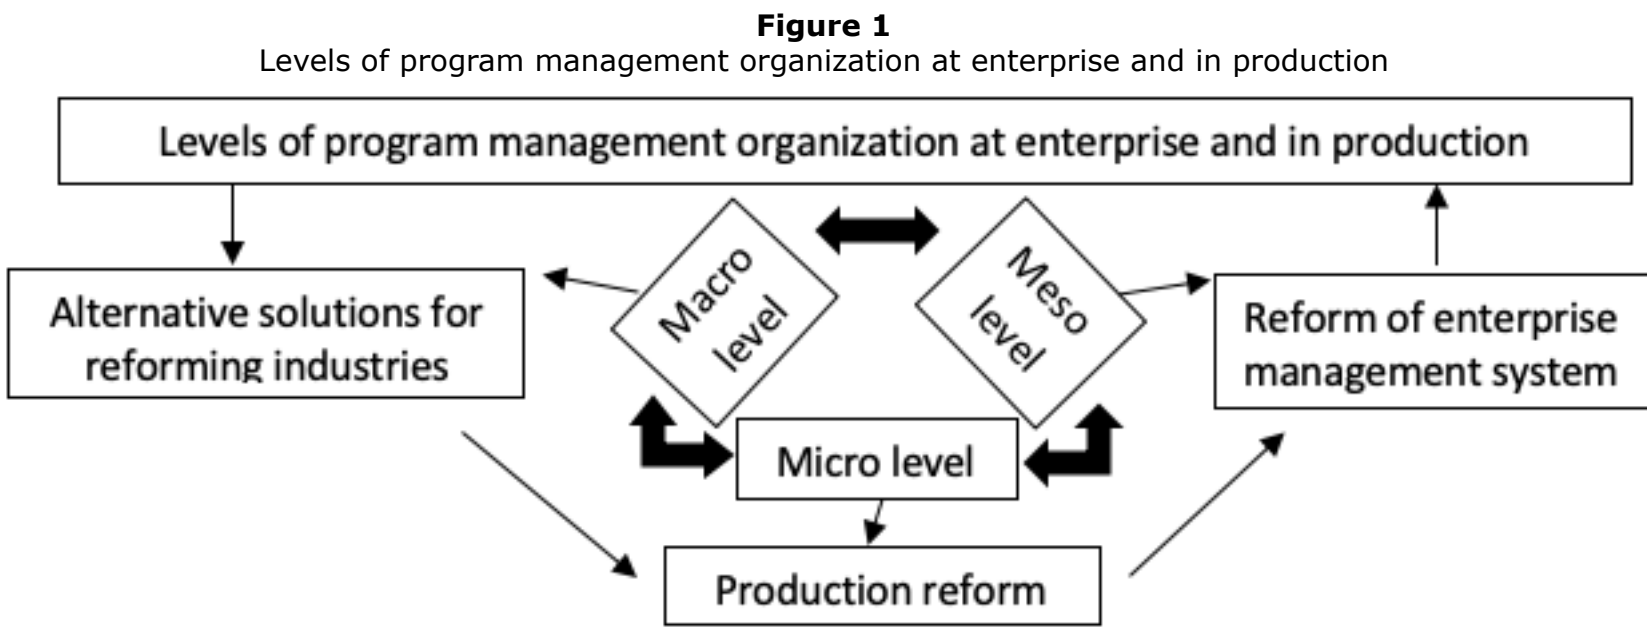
**Figure 1**
Levels of program management organization at enterprise and in production

Levels of program management organization at enterprise and in production

Alternative solutions for reforming industries

Macro level

Meso level

Reform of enterprise management system

Micro level

Production reform